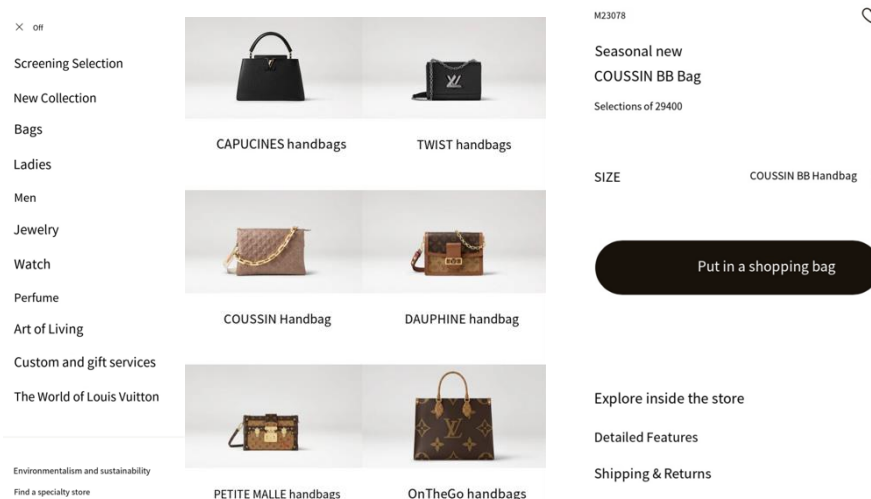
× off

Screening Selection

New Collection

Bags

Ladies

Men

Jewelry

Watch

Perfume

Art of Living

Custom and gift services

The World of Louis Vuitton

Environmentalism and sustainability

Find a specialty store

CAPUCINES handbags

TWIST handbags

COUSSIN Handbag

DAUPHINE handbag

PETITE MALLE handbags

OnTheGo handbags

M23078

Seasonal new
COUSSIN BB Bag

Selections of 29400

SIZE

COUSSIN BB Handbag

Put in a shopping bag

Explore inside the store

Detailed Features

Shipping & Returns